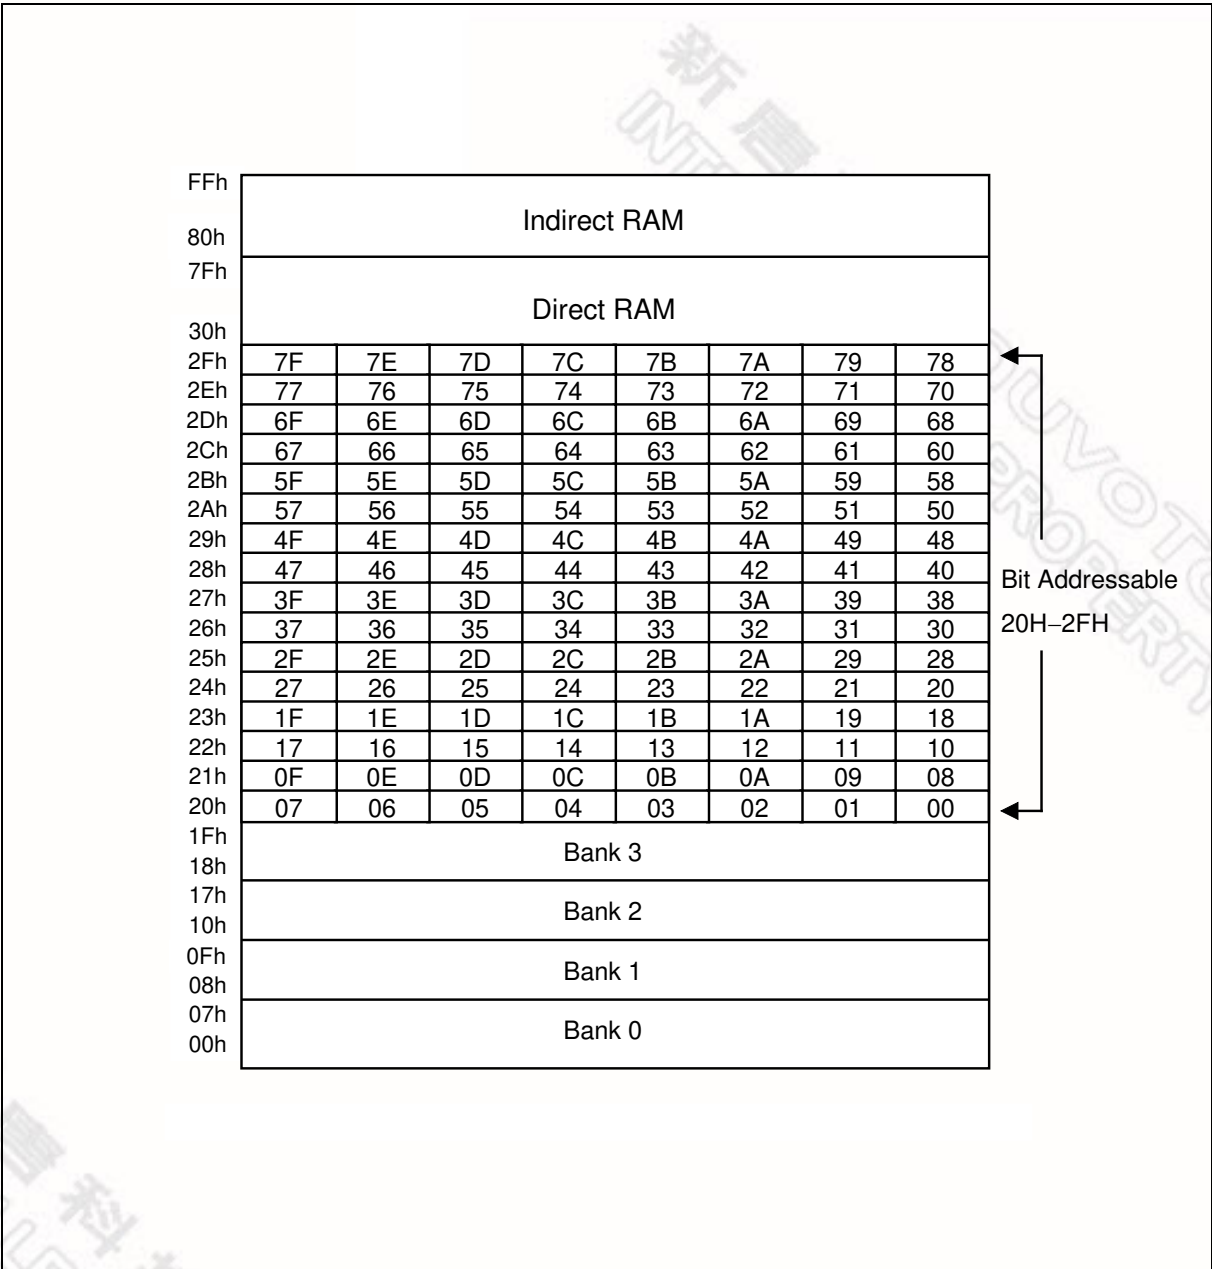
FFh
80h

Indirect RAM

7Fh
30h

Direct RAM

| 2Fh | 7F | 7E | 7D | 7C | 7B | 7A | 79 | 78 |
|---|---|---|---|---|---|---|---|---|
| 2Eh | 77 | 76 | 75 | 74 | 73 | 72 | 71 | 70 |
| 2Dh | 6F | 6E | 6D | 6C | 6B | 6A | 69 | 68 |
| 2Ch | 67 | 66 | 65 | 64 | 63 | 62 | 61 | 60 |
| 2Bh | 5F | 5E | 5D | 5C | 5B | 5A | 59 | 58 |
| 2Ah | 57 | 56 | 55 | 54 | 53 | 52 | 51 | 50 |
| 29h | 4F | 4E | 4D | 4C | 4B | 4A | 49 | 48 |
| 28h | 47 | 46 | 45 | 44 | 43 | 42 | 41 | 40 |
| 27h | 3F | 3E | 3D | 3C | 3B | 3A | 39 | 38 |
| 26h | 37 | 36 | 35 | 34 | 33 | 32 | 31 | 30 |
| 25h | 2F | 2E | 2D | 2C | 2B | 2A | 29 | 28 |
| 24h | 27 | 26 | 25 | 24 | 23 | 22 | 21 | 20 |
| 23h | 1F | 1E | 1D | 1C | 1B | 1A | 19 | 18 |
| 22h | 17 | 16 | 15 | 14 | 13 | 12 | 11 | 10 |
| 21h | 0F | 0E | 0D | 0C | 0B | 0A | 09 | 08 |
| 20h | 07 | 06 | 05 | 04 | 03 | 02 | 01 | 00 |

Bit Addressable
20H−2FH

1Fh
18h
Bank 3

17h
10h
Bank 2

0Fh
08h
Bank 1

07h
00h
Bank 0